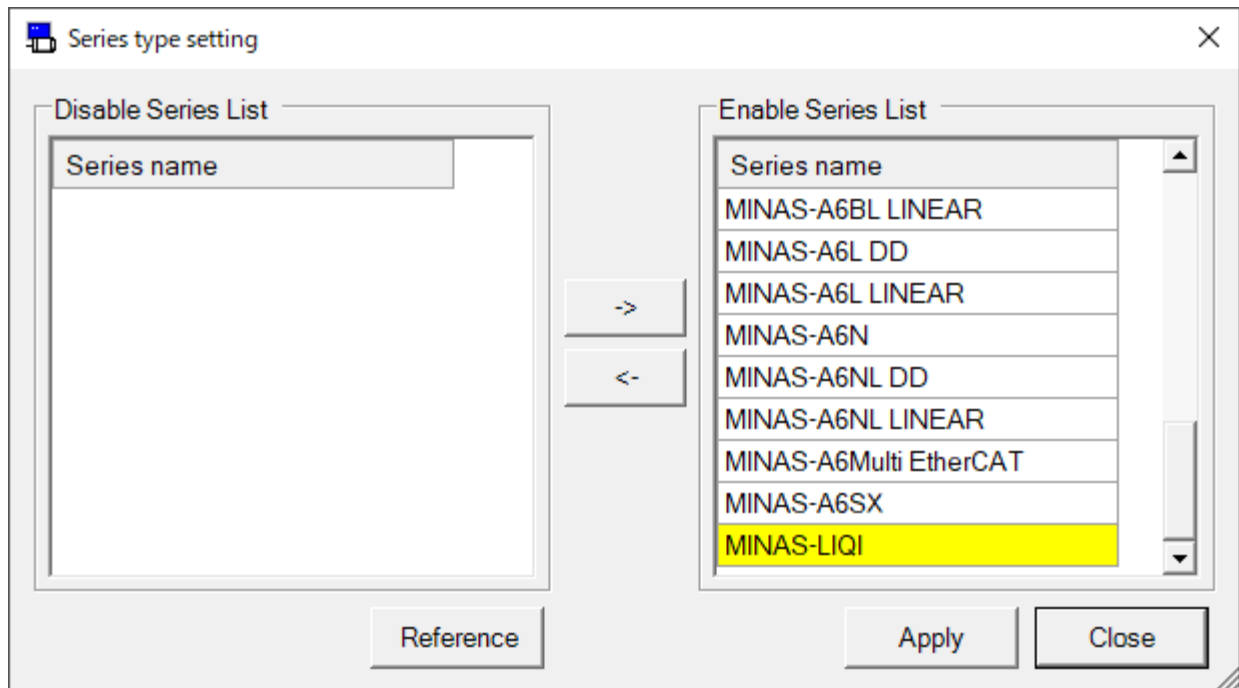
Series type setting

×

Disable Series List

| Series name |
|---|

->

<-

Enable Series List

| Series name |
|---|
| MINAS-A6BL LINEAR |
| MINAS-A6L DD |
| MINAS-A6L LINEAR |
| MINAS-A6N |
| MINAS-A6NL DD |
| MINAS-A6NL LINEAR |
| MINAS-A6Multi EtherCAT |
| MINAS-A6SX |
| MINAS-LIQI |

Reference

Apply

Close